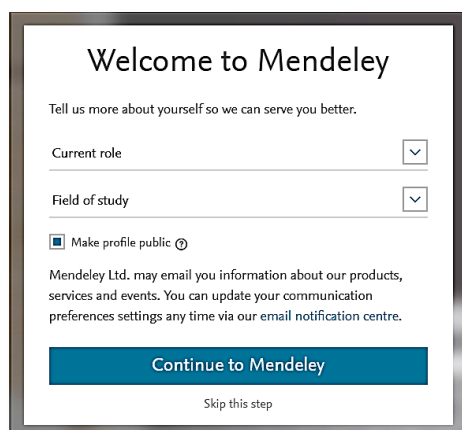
Welcome to Mendeley

Tell us more about yourself so we can serve you better.

Current role

Field of study

Make profile public

Mendeley Ltd. may email you information about our products, services and events. You can update your communication preferences settings any time via our email notification centre.

Continue to Mendeley

Skip this step